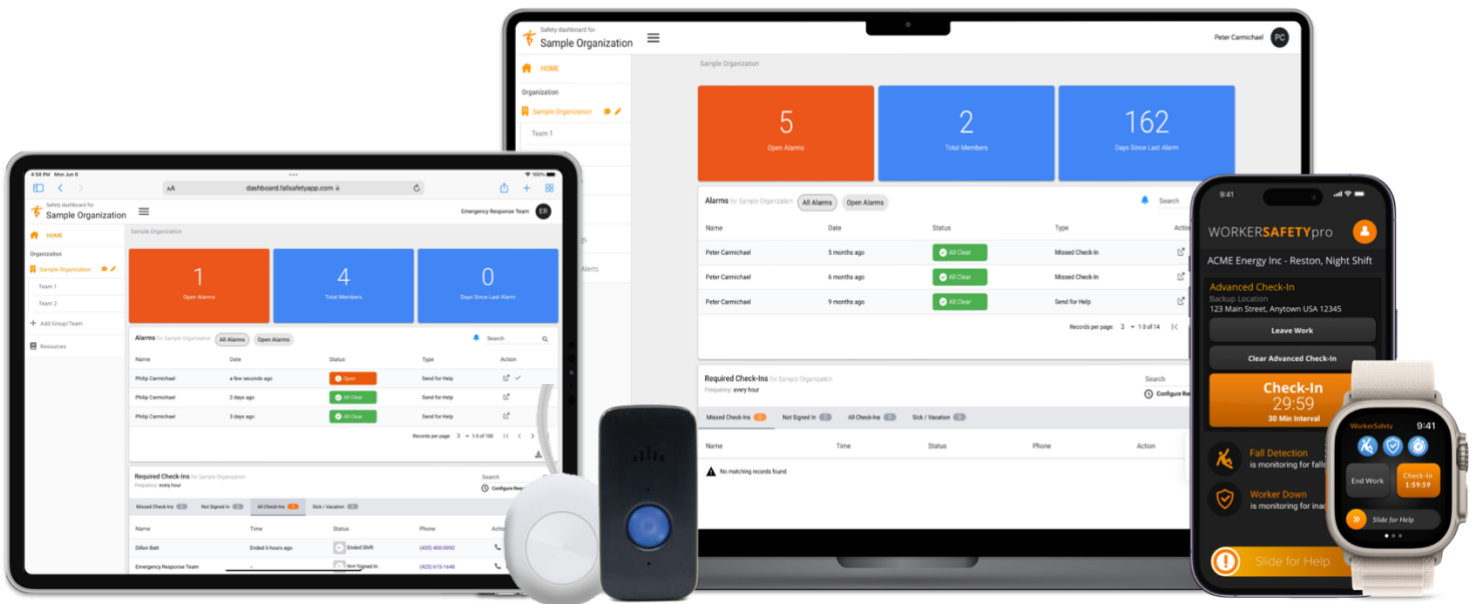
Safety dashboard for
Sample Organization

Peter Carmichael PC

HOME

Organization

Sample Organization

Team 1

Sample Organization

5
Open Alarms

2
Total Members

162
Days Since Last Alarm

Alarms for Sample Organization All Alarms Open Alarms Search

| Name | Date | Status | Type | Action |
|---|---|---|---|---|
| Peter Carmichael | 5 months ago | All Clear | Missed Check-In | |
| Peter Carmichael | 6 months ago | All Clear | Missed Check-In | |
| Peter Carmichael | 9 months ago | All Clear | Send for Help | |

Records per page: 3 1-3 of 14

Required Check-Ins for Sample Organization
Frequency: every hour
Search
Configure Re

Missed Check-Ins 0 Not Signed In 0 All Check-Ins 0 Sick / Vacation 0

| Name | Time | Status | Phone | Action |
|---|---|---|---|---|
| No matching records found | | | | |

4:58 PM Mon Jun 6
dashboard.fallsafetyapp.com
100%

Safety dashboard for
Sample Organization

Emergency Response Team ER

HOME

Organization

Sample Organization

Team 1

Team 2

Add Group/Team

Resources

Sample Organization

1
Open Alarms

4
Total Members

0
Days Since Last Alarm

Alarms for Sample Organization All Alarms Open Alarms Search

| Name | Date | Status | Type | Action |
|---|---|---|---|---|
| Philip Carmichael | a few seconds ago | Open | Send for Help | |
| Philip Carmichael | 2 days ago | All Clear | Send for Help | |
| Philip Carmichael | 3 days ago | All Clear | Send for Help | |

Records per page: 3 1-3 of 100

Required Check-Ins for Sample Organization
Frequency: every hour
Search
Configure Re

Missed Check-Ins 0 Not Signed In 0 All Check-Ins 4 Sick / Vacation 0

| Name | Time | Status | Phone | Action |
|---|---|---|---|---|
| Dillon Bait | Ended 6 hours ago | Ended Shift | (405) 400-0092 | |
| Emergency Response Team | – | Not Signed In | (405) 615-1646 | |

9:41

WORKERSAFETYpro

ACME Energy Inc - Reston, Night Shift

Advanced Check-In
Backup Location
123 Main Street, Anytown USA 12345

Leave Work

Clear Advanced Check-In

Check-In
29:59
30 Min Interval

Fall Detection
is monitoring for falls

Worker Down
is monitoring for inac

Slide for Help

WorkerSafety 9:41

End Work

Check-In
1:59:59

Slide for Help